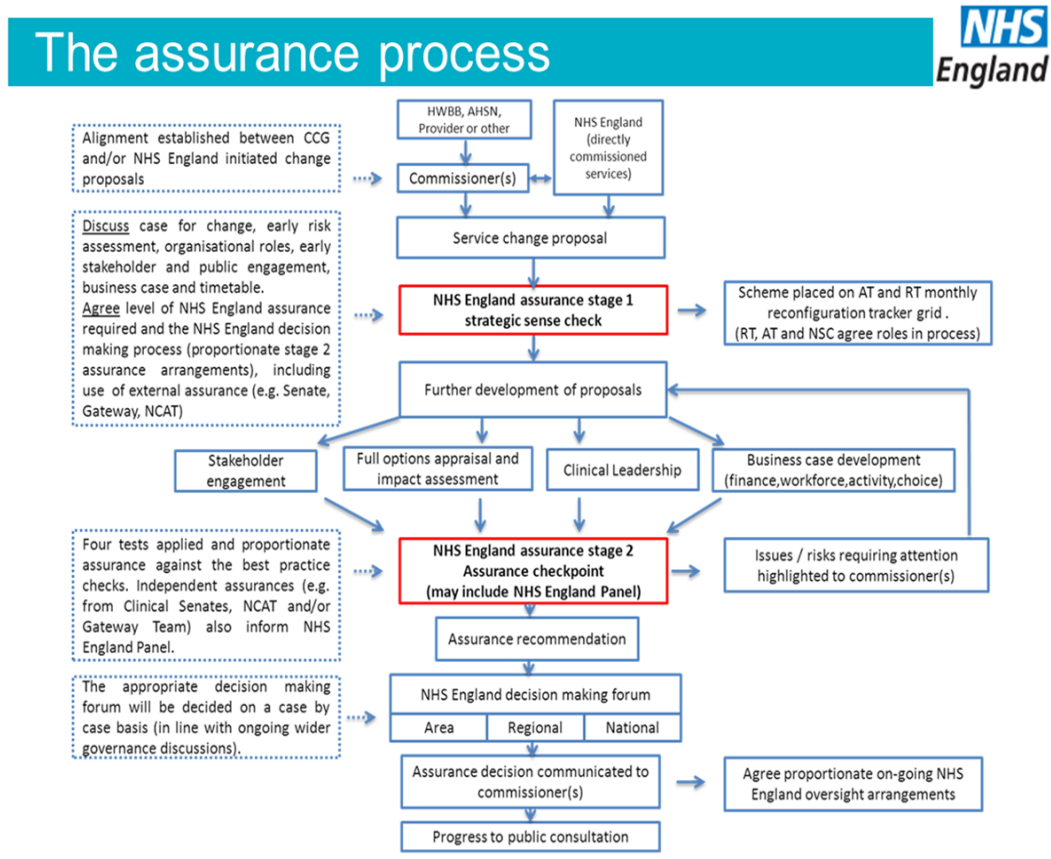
The assurance process

NHS England

HWBB, AHSN, Provider or other

NHS England (directly commissioned services)

Alignment established between CCG and/or NHS England initiated change proposals

Commissioner(s)

Discuss case for change, early risk assessment, organisational roles, early stakeholder and public engagement, business case and timetable.
Agree level of NHS England assurance required and the NHS England decision making process (proportionate stage 2 assurance arrangements), including use of external assurance (e.g. Senate, Gateway, NCAT)

Service change proposal

NHS England assurance stage 1 strategic sense check

Scheme placed on AT and RT monthly reconfiguration tracker grid . (RT, AT and NSC agree roles in process)

Further development of proposals

Stakeholder engagement

Full options appraisal and impact assessment

Clinical Leadership

Business case development (finance,workforce,activity,choice)

Four tests applied and proportionate assurance against the best practice checks. Independent assurances (e.g. from Clinical Senates, NCAT and/or Gateway Team) also inform NHS England Panel.

NHS England assurance stage 2 Assurance checkpoint (may include NHS England Panel)

Issues / risks requiring attention highlighted to commissioner(s)

Assurance recommendation

The appropriate decision making forum will be decided on a case by case basis (in line with ongoing wider governance discussions).

NHS England decision making forum

| Area | Regional | National |
|---|---|---|

Assurance decision communicated to commissioner(s)

Agree proportionate on-going NHS England oversight arrangements

Progress to public consultation